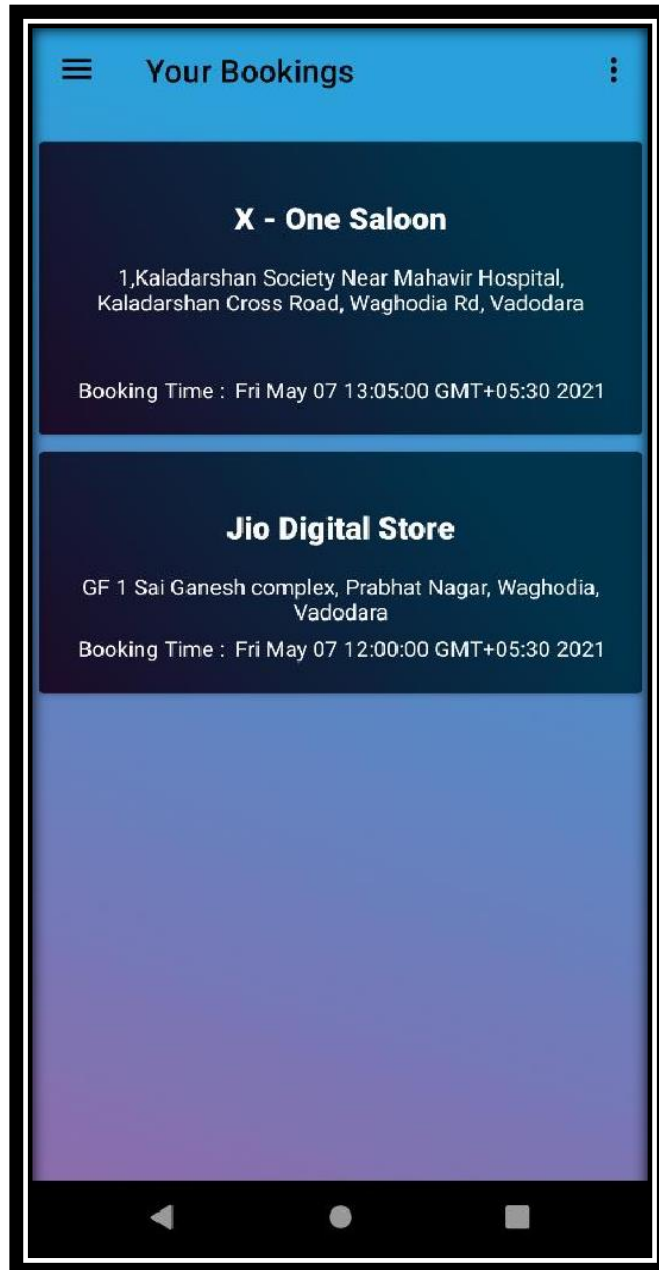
Your Bookings

X - One Saloon

1,Kaladarshan Society Near Mahavir Hospital, Kaladarshan Cross Road, Waghodia Rd, Vadodara

Booking Time : Fri May 07 13:05:00 GMT+05:30 2021

Jio Digital Store

GF 1 Sai Ganesh complex, Prabhat Nagar, Waghodia, Vadodara

Booking Time : Fri May 07 12:00:00 GMT+05:30 2021